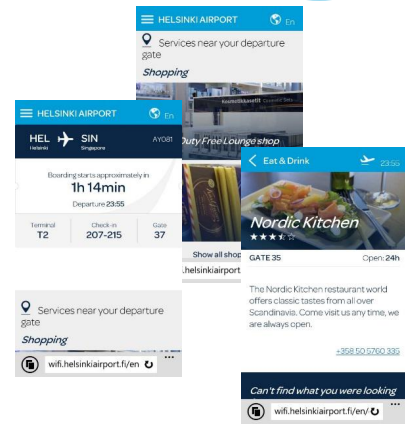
HELSINKI AIRPORT En

Services near your departure gate

Shopping

Duty Free Lounge shop

Show all shop

.helsinkiairport

HELSINKI AIRPORT En

HEL Helsinki SIN Singapore AY081

Boarding starts approximately in

1h 14min

Departure 23:55

| Terminal | Check-in | Gate |
|---|---|---|
| T2 | 207-215 | 37 |

Services near your departure gate

Shopping

wifi.helsinkiairport.fi/en

Eat & Drink 23:55

Nordic Kitchen

GATE 35 Open: 24h

The Nordic Kitchen restaurant world offers classic tastes from all over Scandinavia. Come visit us any time, we are always open.

+358 50 5760 335

Can't find what you were looking

wifi.helsinkiairport.fi/en/